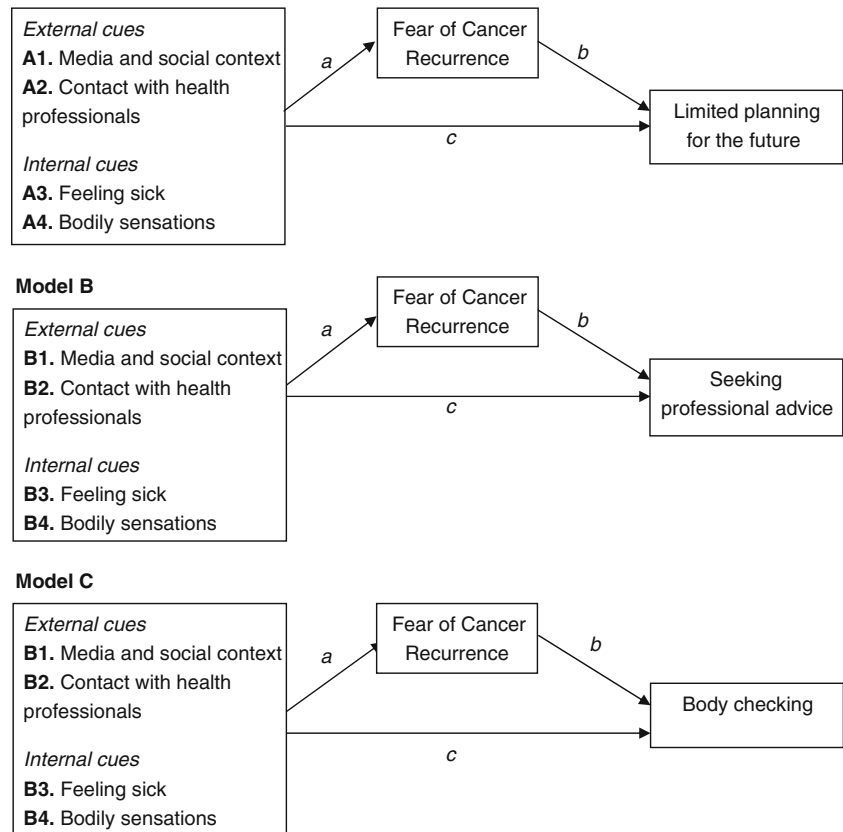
External cues
A1. Media and social context
A2. Contact with health professionals

Internal cues
A3. Feeling sick
A4. Bodily sensations

a

Fear of Cancer Recurrence

b

Limited planning for the future

c

Model B

External cues
B1. Media and social context
B2. Contact with health professionals

Internal cues
B3. Feeling sick
B4. Bodily sensations

a

Fear of Cancer Recurrence

b

Seeking professional advice

c

Model C

External cues
B1. Media and social context
B2. Contact with health professionals

Internal cues
B3. Feeling sick
B4. Bodily sensations

a

Fear of Cancer Recurrence

b

Body checking

c